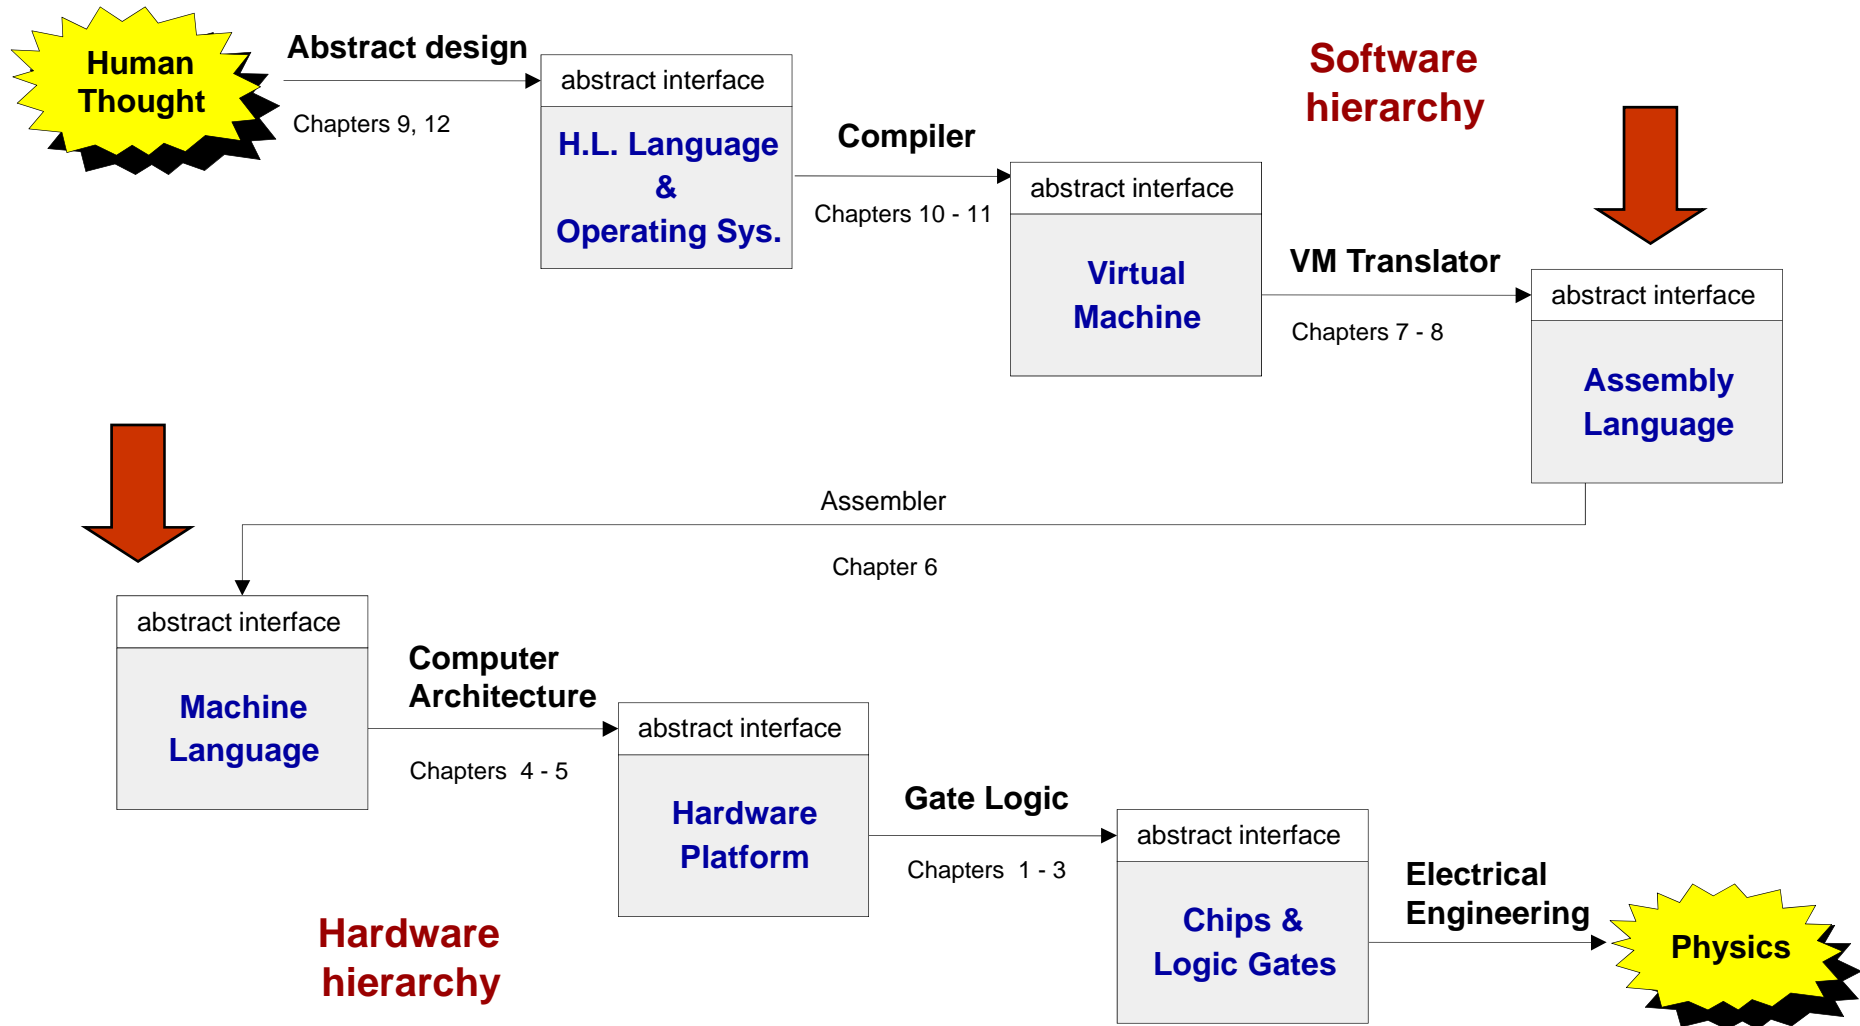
Human Thought

Abstract design

Chapters 9, 12

abstract interface

H.L. Language & Operating Sys.

Software hierarchy

Compiler

Chapters 10 - 11

abstract interface

Virtual Machine

VM Translator

Chapters 7 - 8

abstract interface

Assembly Language

Assembler

Chapter 6

abstract interface

Machine Language

Computer Architecture

Chapters 4 - 5

abstract interface

Hardware Platform

Gate Logic

Chapters 1 - 3

abstract interface

Chips & Logic Gates

Electrical Engineering

Physics

Hardware hierarchy